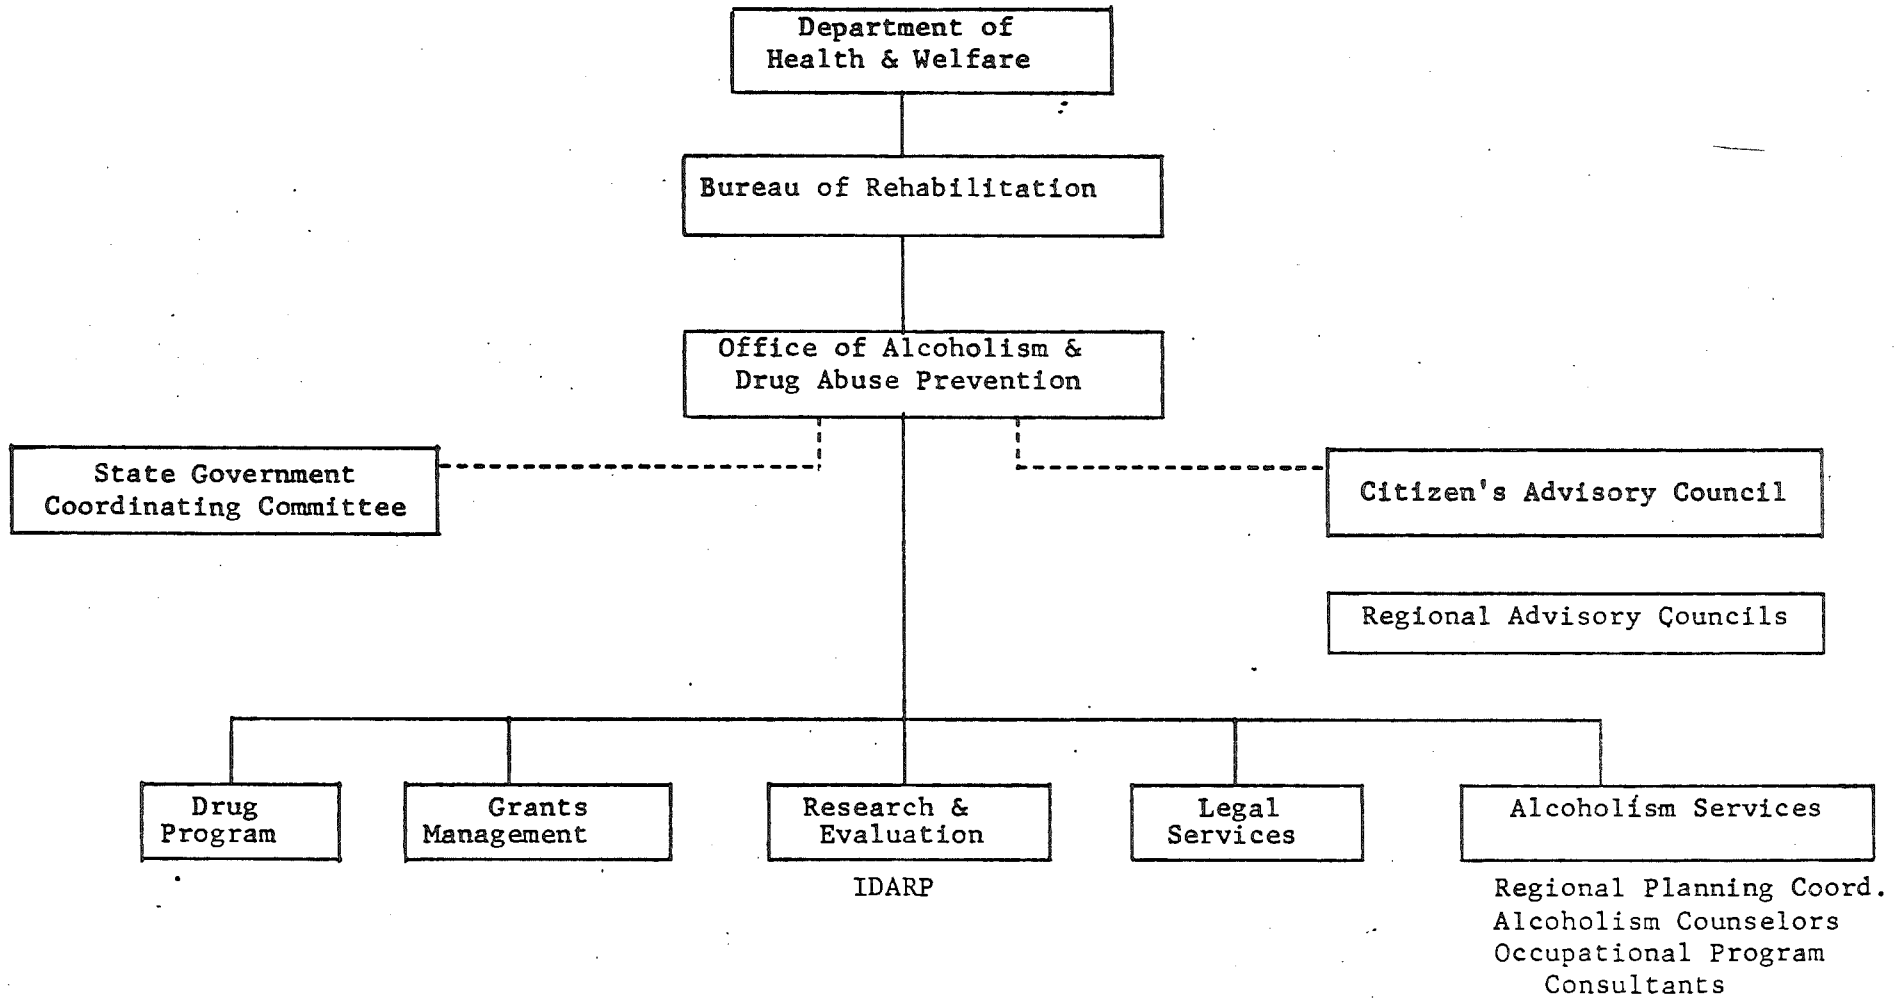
Department of Health & Welfare

Bureau of Rehabilitation

Office of Alcoholism & Drug Abuse Prevention

State Government Coordinating Committee

Citizen's Advisory Council

Regional Advisory Councils

Drug Program

Grants Management

Research & Evaluation

IDARP

Legal Services

Alcoholism Services

Regional Planning Coord.
Alcoholism Counselors
Occupational Program Consultants